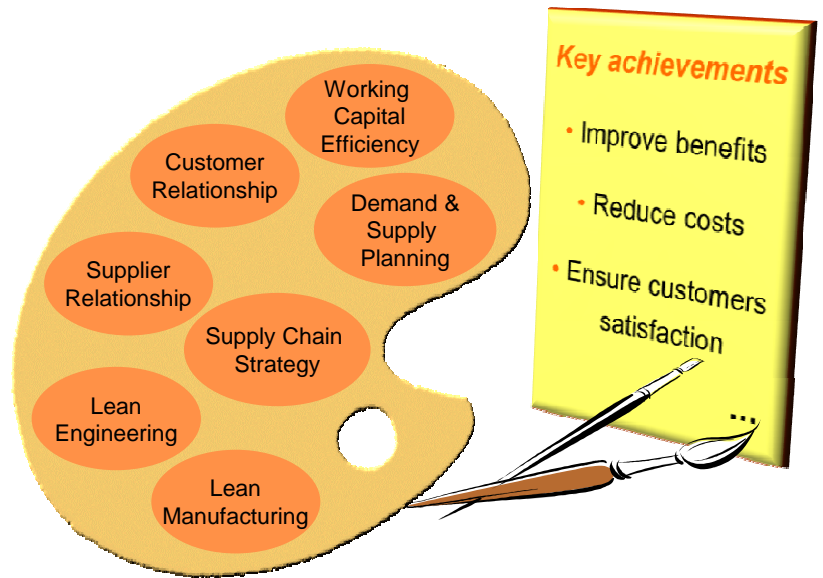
Working Capital Efficiency

Customer Relationship

Demand & Supply Planning

Supplier Relationship

Supply Chain Strategy

Lean Engineering

Lean Manufacturing

Key achievements

• Improve benefits

• Reduce costs

• Ensure customers satisfaction

...